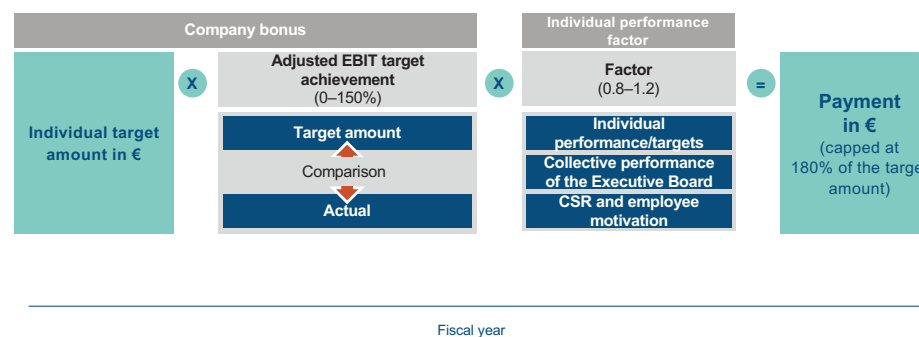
Company bonus

Individual performance factor

Individual target amount in €

X

Adjusted EBIT target achievement (0–150%)

Target amount

Comparison

Actual

X

Factor (0.8–1.2)

Individual performance/targets

Collective performance of the Executive Board

CSR and employee motivation

=

Payment in €

(capped at 180% of the targe amount)

Fiscal year